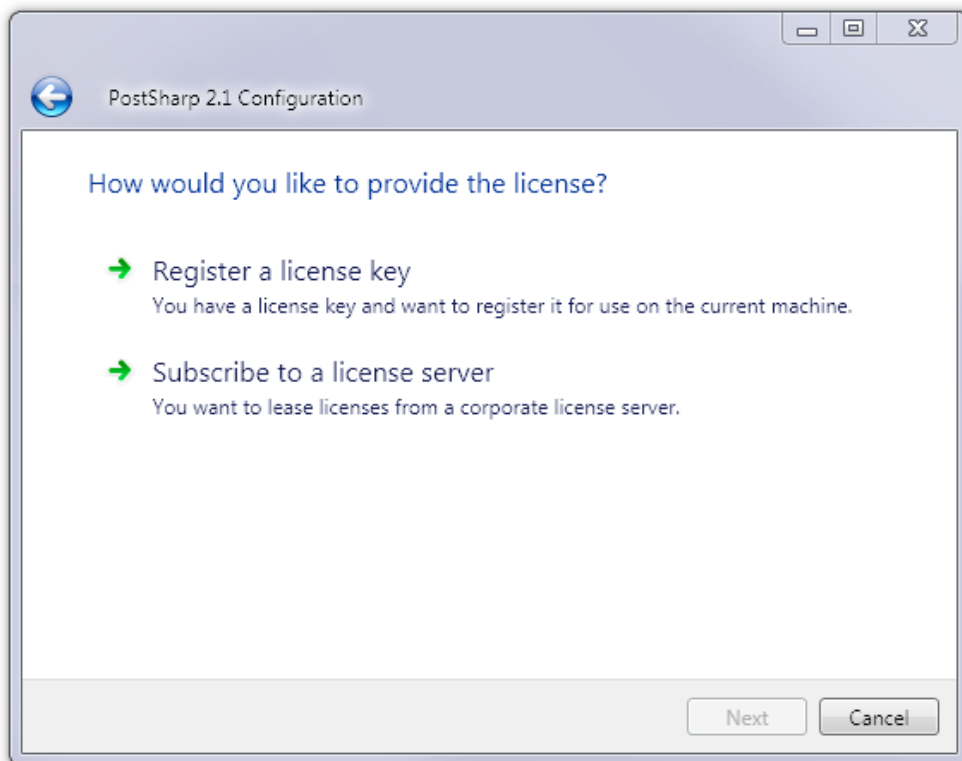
PostSharp 2.1 Configuration

How would you like to provide the license?

Register a license key
You have a license key and want to register it for use on the current machine.

Subscribe to a license server
You want to lease licenses from a corporate license server.

Next
Cancel